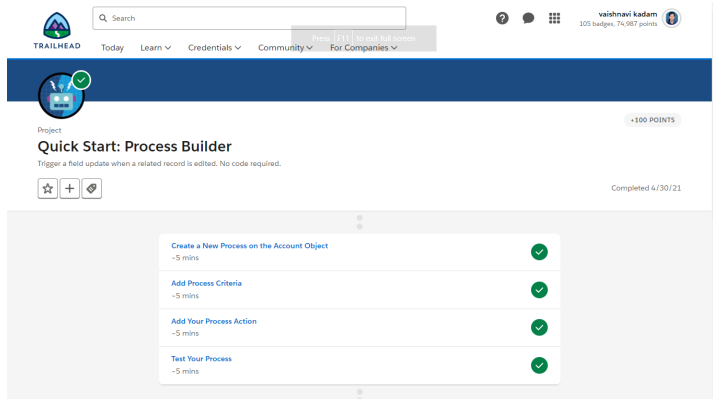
TRAILHEAD

Search

Today Learn Credentials Community For Companies

Press F11 to exit full screen

vaishnavi kadam
105 badges, 74,987 points

Project

Quick Start: Process Builder

Trigger a field update when a related record is edited. No code required.

+100 POINTS

Completed 4/30/21

Create a New Process on the Account Object
~5 mins

Add Process Criteria
~5 mins

Add Your Process Action
~5 mins

Test Your Process
~5 mins